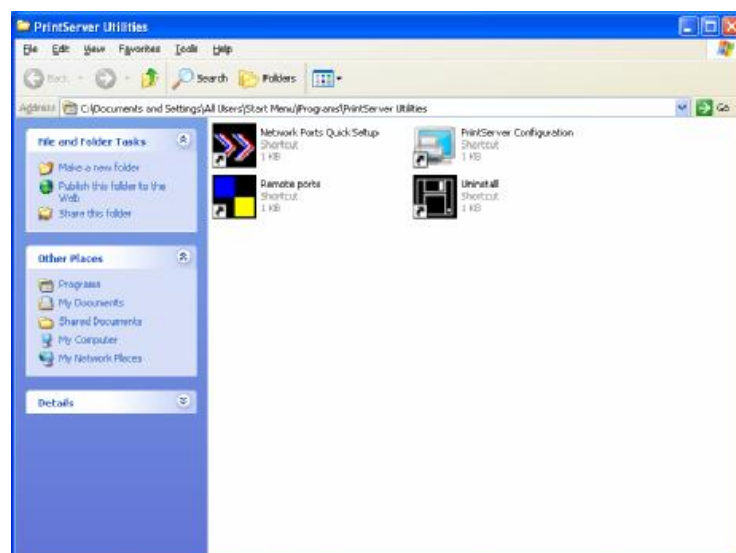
PrintServer Utilities

File Edit View Favorites Tools Help

Back Search Folders

Address C:\Documents and Settings\All Users\Start Menu\Programs\PrintServer Utilities Go

File and Folder Tasks

Make a new folder
Publish this folder to the Web
Share this folder

Other Places

Programs
My Documents
Shared Documents
My Computer
My Network Places

Details

Network Ports Quick Setup
Shortcut
1 KB

PrintServer Configuration
Shortcut
1 KB

Remote ports
Shortcut
1 KB

Uninstall
Shortcut
1 KB